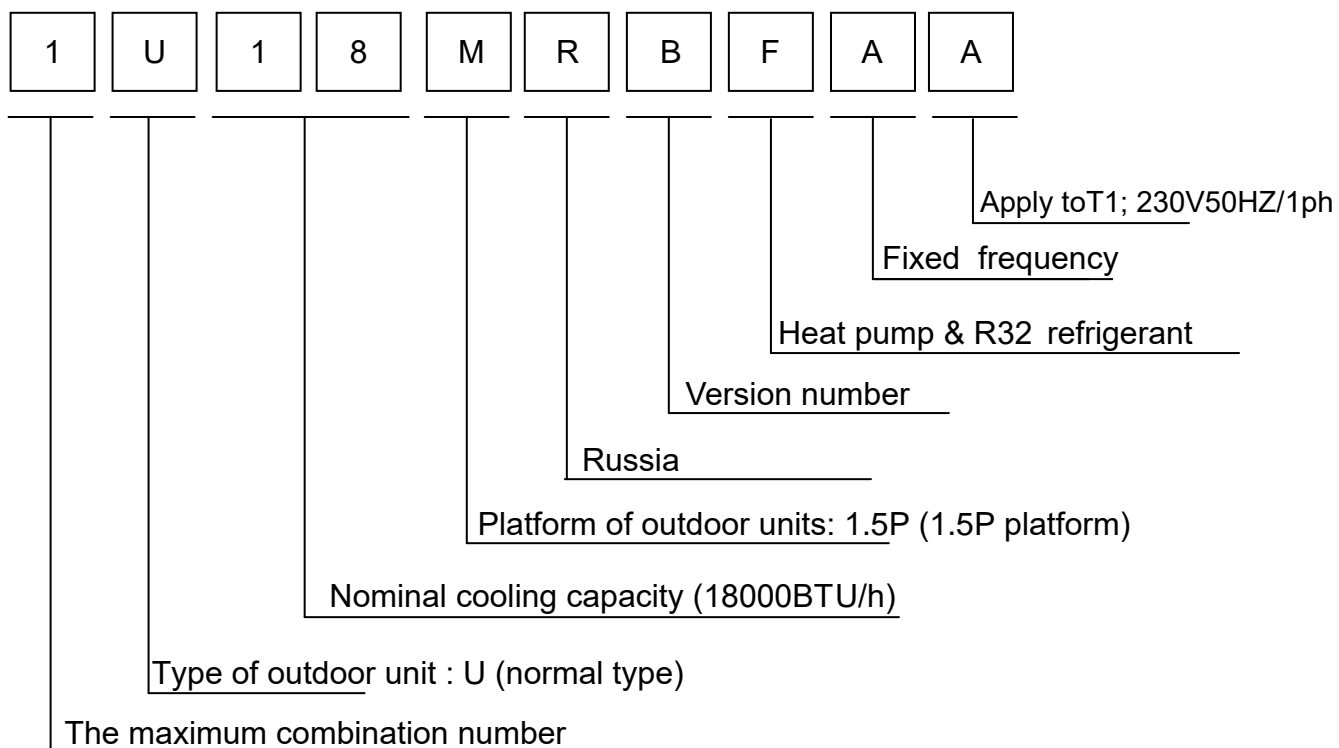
1 U 1 8 M R B F A A

Apply toT1; 230V50HZ/1ph

Fixed frequency

Heat pump & R32 refrigerant

Version number

Russia

Platform of outdoor units: 1.5P (1.5P platform)

Nominal cooling capacity (18000BTU/h)

Type of outdoor unit : U (normal type)

The maximum combination number